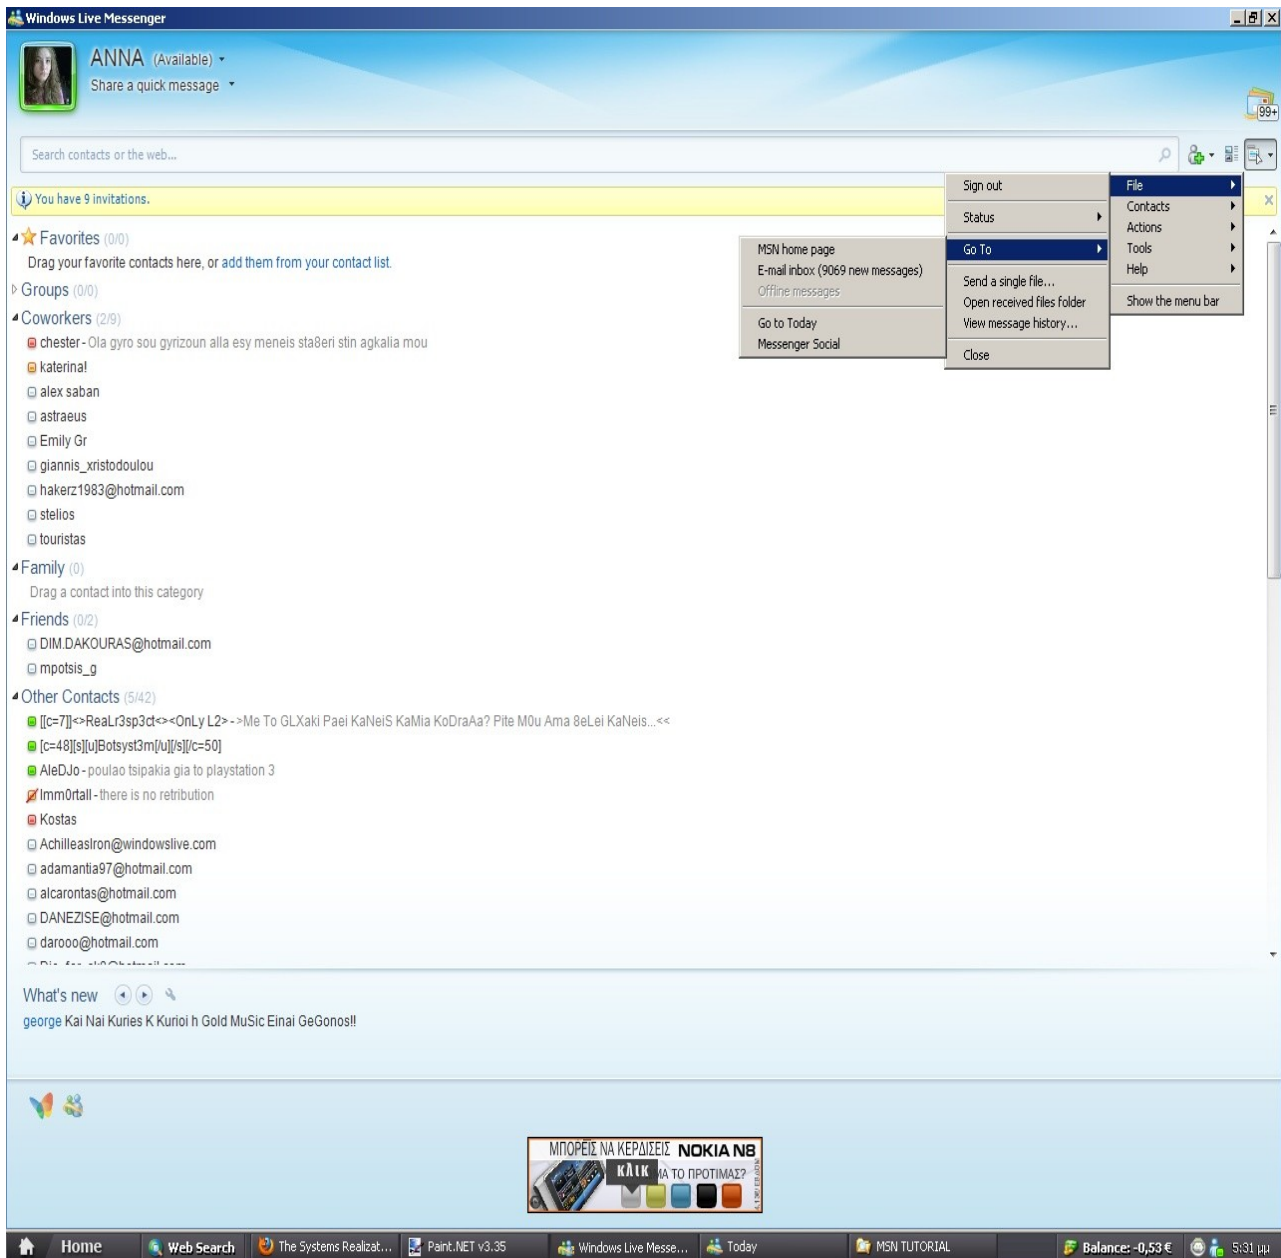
Windows Live Messenger

ANNA (Available)
Share a quick message

99+

Search contacts or the web...

You have 9 invitations.

Favorites (0/0)
Drag your favorite contacts here, or add them from your contact list.
Groups (0/0)
Coworkers (2/9)
chester - Ola gyro sou gyrizoun alla esy meneis sta8eri stin agkalia mou
katerina!
alex saban
astraeus
Emily Gr
giannis_xristodoulou
hakerz1983@hotmail.com
stelios
touristas
Family (0)
Drag a contact into this category
Friends (0/2)
DIM.DAKOURAS@hotmail.com
mpotsis_g
Other Contacts (5/42)
[[c=7]]<>ReaLr3sp3ct<><OnLy L2>->Me To GLXaki Paei KaNeiS KaMia KoDraAa? Pite M0u Ama 8eLei KaNeis...<<
[c=48][s][u]Botsyst3m[/u][/s][/c=50]
AleDJo - poulao tsipakia gia to playstation 3
Imm0rtall - there is no retribution
Kostas
Achilleaslron@windowslive.com
adamantia97@hotmail.com
alcarontas@hotmail.com
DANEZISE@hotmail.com
darooo@hotmail.com

MSN home page
E-mail inbox (9069 new messages)
Offline messages
Go to Today
Messenger Social

Sign out
Status
Go To
Send a single file...
Open received files folder
View message history...
Close

File
Contacts
Actions
Tools
Help
Show the menu bar

What's new
george Kai Nai Kuries K Kurioi h Gold MuSic Einai GeGonos!!

ΜΠΟΡΕΙΣ ΝΑ ΚΕΡΔΙΣΕΙΣ NOKIA N8
ΚΛΙΚ ΜΑ ΤΟ ΠΡΟΤΙΜΑΣ?

Home | Web Search | The Systems Realizat... | Paint.NET v3.35 | Windows Live Messe... | Today | MSN TUTORIAL | Balance: -0,53 € | 5:31 μμ